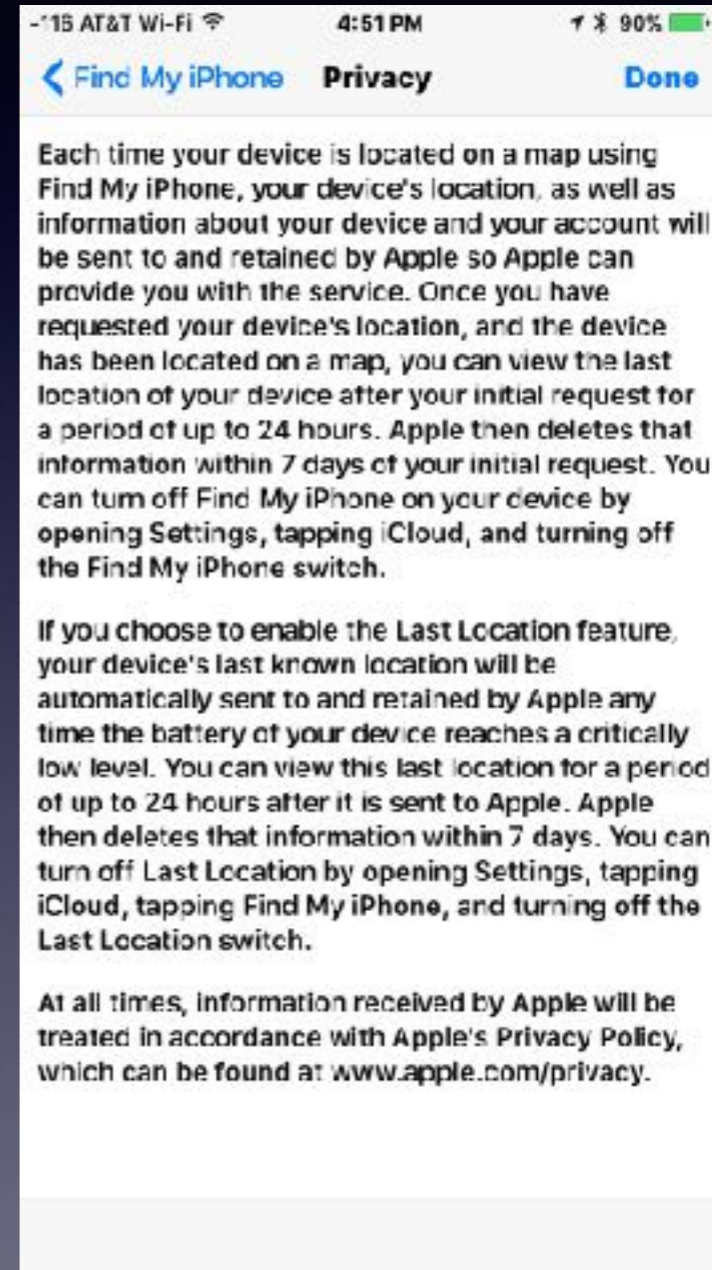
-115 AT&T Wi-Fi 4:51 PM 90%

Find My iPhone Privacy Done

Each time your device is located on a map using Find My iPhone, your device's location, as well as information about your device and your account will be sent to and retained by Apple so Apple can provide you with the service. Once you have requested your device's location, and the device has been located on a map, you can view the last location of your device after your initial request for a period of up to 24 hours. Apple then deletes that information within 7 days of your initial request. You can turn off Find My iPhone on your device by opening Settings, tapping iCloud, and turning off the Find My iPhone switch.

If you choose to enable the Last Location feature, your device's last known location will be automatically sent to and retained by Apple any time the battery of your device reaches a critically low level. You can view this last location for a period of up to 24 hours after it is sent to Apple. Apple then deletes that information within 7 days. You can turn off Last Location by opening Settings, tapping iCloud, tapping Find My iPhone, and turning off the Last Location switch.

At all times, information received by Apple will be treated in accordance with Apple's Privacy Policy, which can be found at www.apple.com/privacy.